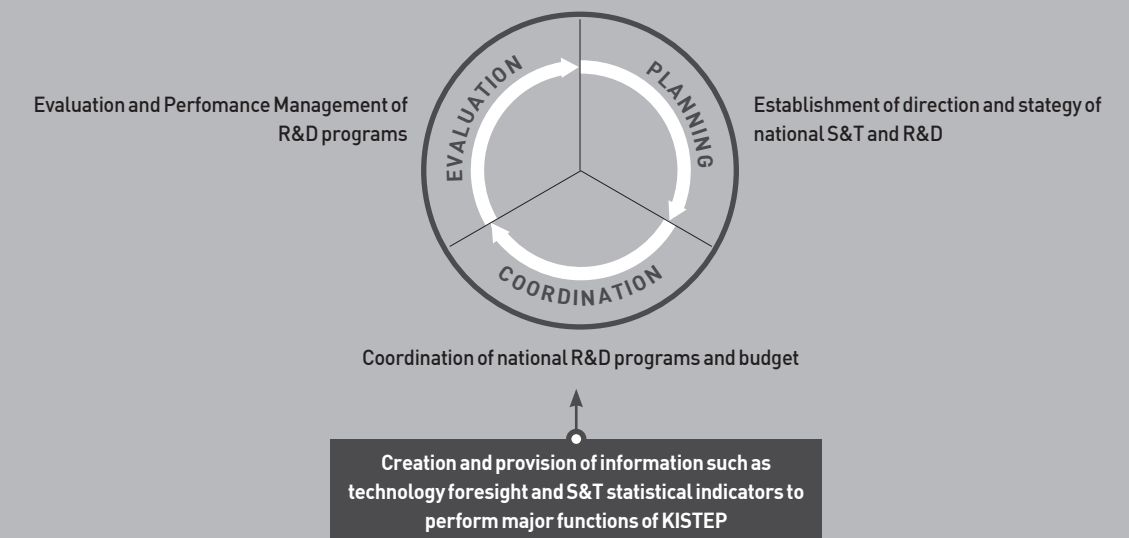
Evaluation and Perfomance Management of R&D programs

EVALUATION

PLANNING

Establishment of direction and stategy of national S&T and R&D

COORDINATION

Coordination of national R&D programs and budget

Creation and provision of information such as technology foresight and S&T statistical indicators to perform major functions of KISTEP